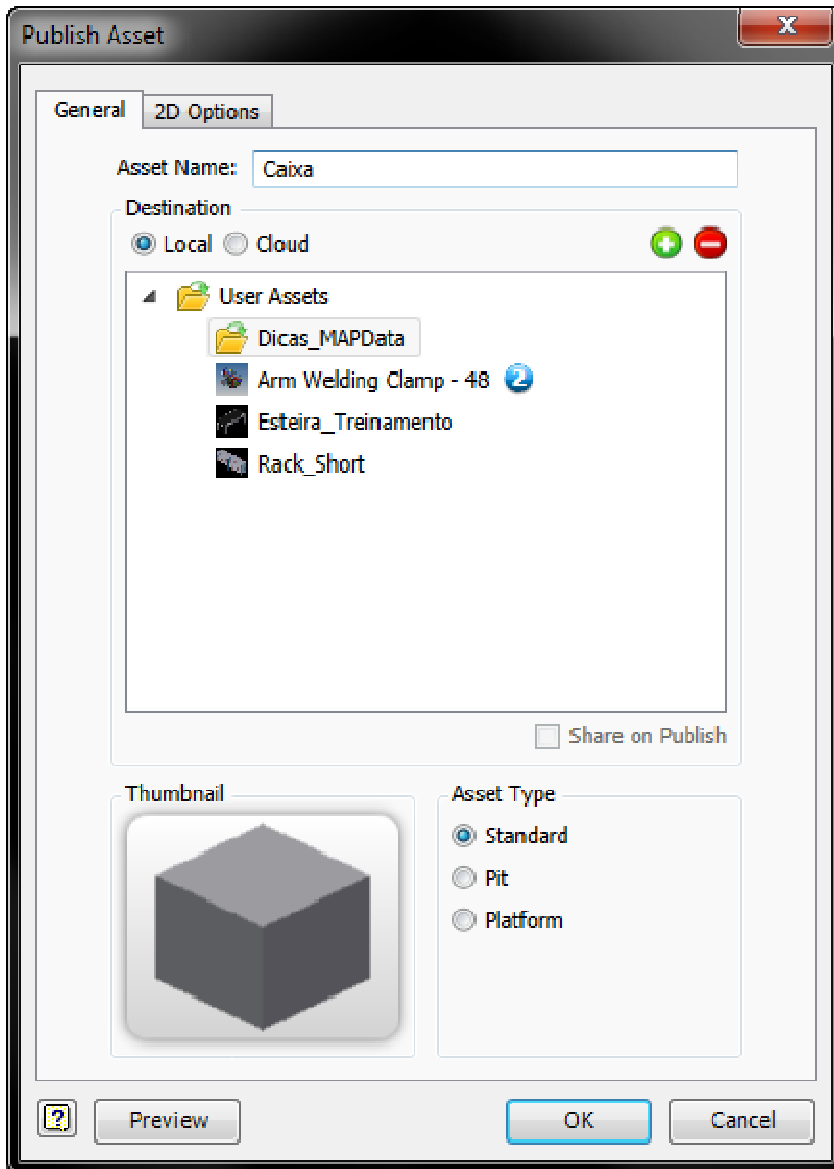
Publish Asset

X

General

2D Options

Asset Name: Caixa

Destination

Local Cloud

User Assets

Dicas_MAPData

Arm Welding Clamp - 48 2

Esteira_Treinamento

Rack_Short

Share on Publish

Thumbnail

Asset Type

Standard

Pit

Platform

?

Preview

OK

Cancel